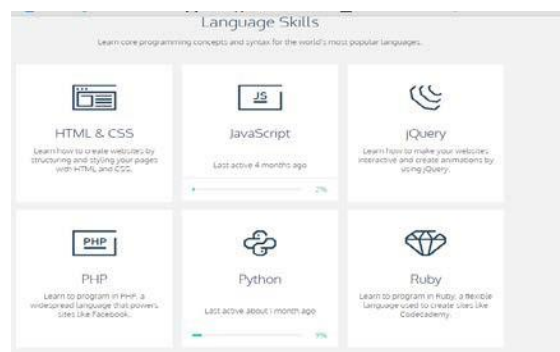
Language Skills

Learn core programming concepts and syntax for the world's most popular languages.

HTML & CSS

Learn how to create websites by structuring and styling your pages with HTML and CSS.

JS

JavaScript

Last active 4 months ago

2%

jQuery

Learn how to make your websites interactive and create animations by using jQuery.

PHP

PHP

Learn to program in PHP, a widespread language that powers sites like Facebook.

Python

Last active about 1 month ago

9%

Ruby

Learn to program in Ruby, a flexible language used to create sites like Codecademy.